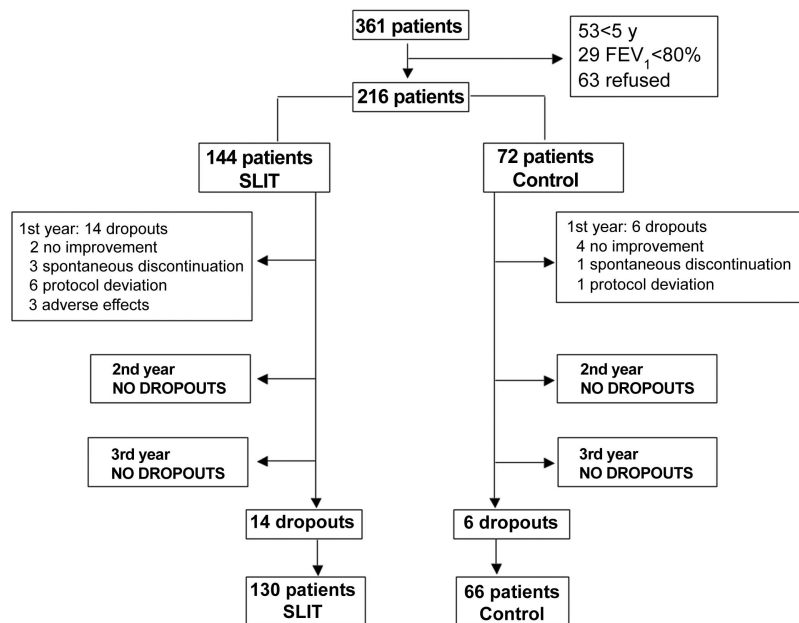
361 patients

53<5 y
29 FEV$_1$<80%
63 refused

216 patients

144 patients
SLIT

72 patients
Control

1st year: 14 dropouts
2 no improvement
3 spontaneous discontinuation
6 protocol deviation
3 adverse effects

1st year: 6 dropouts
4 no improvement
1 spontaneous discontinuation
1 protocol deviation

2nd year
NO DROPOUTS

2nd year
NO DROPOUTS

3rd year
NO DROPOUTS

3rd year
NO DROPOUTS

14 dropouts

6 dropouts

130 patients
SLIT

66 patients
Control